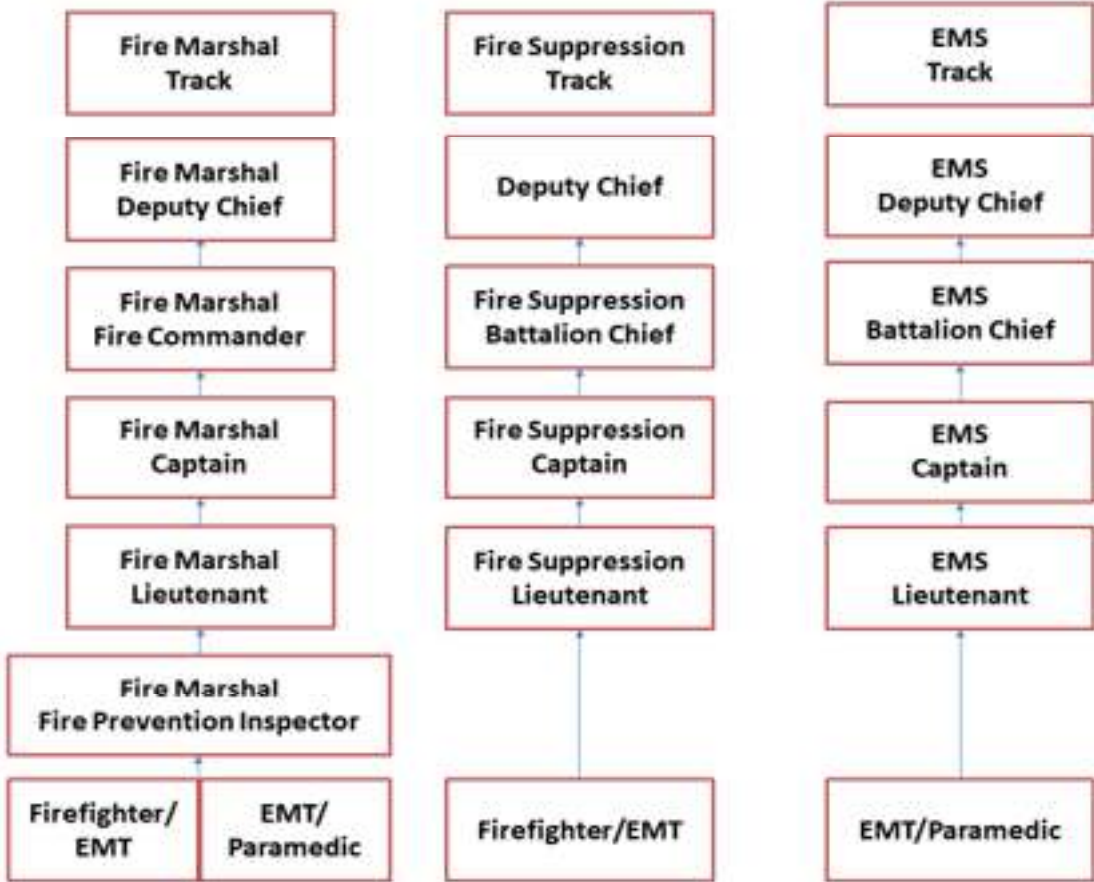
Fire Marshal Track

Fire Marshal Deputy Chief

Fire Marshal Fire Commander

Fire Marshal Captain

Fire Marshal Lieutenant

Fire Marshal Fire Prevention Inspector

Firefighter/ EMT

EMT/ Paramedic

Fire Suppression Track

Deputy Chief

Fire Suppression Battalion Chief

Fire Suppression Captain

Fire Suppression Lieutenant

Firefighter/EMT

EMS Track

EMS Deputy Chief

EMS Battalion Chief

EMS Captain

EMS Lieutenant

EMT/Paramedic